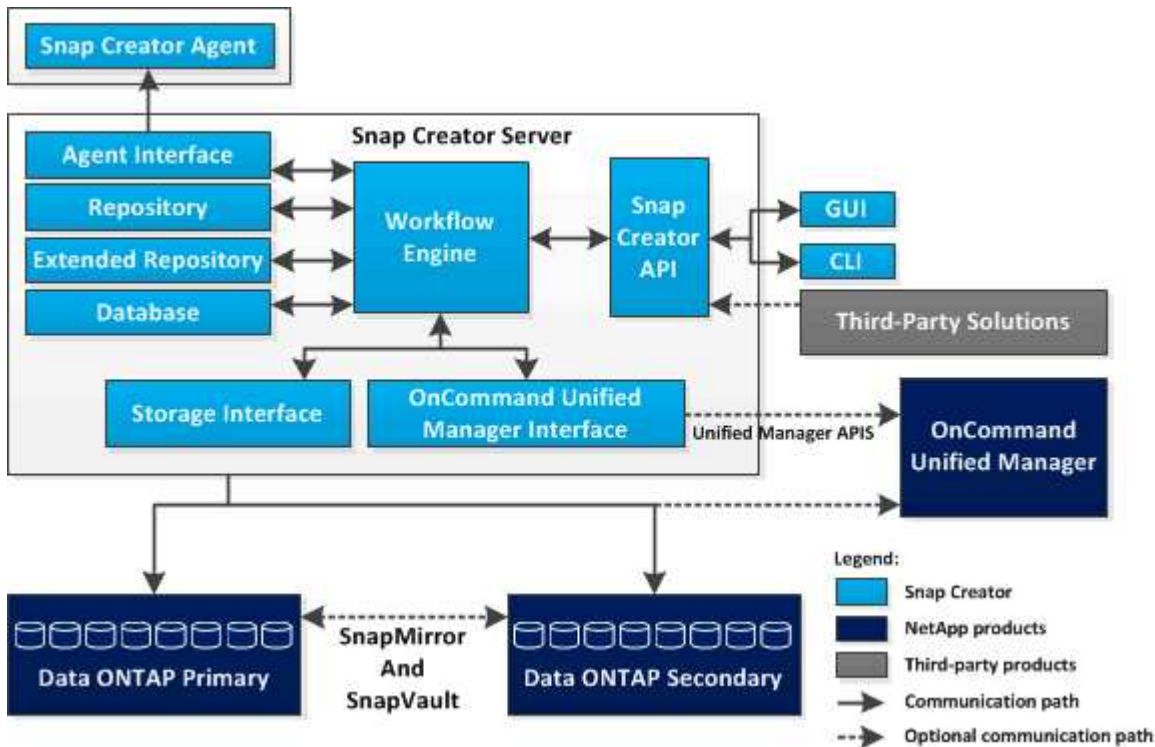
Snap Creator Agent

Snap Creator Server

Agent Interface

Repository

Extended Repository

Database

Workflow Engine

Snap Creator API

GUI

CLI

Third-Party Solutions

Storage Interface

OnCommand Unified Manager Interface

Unified Manager APIS

OnCommand Unified Manager

Data ONTAP Primary

SnapMirror And SnapVault

Data ONTAP Secondary

Legend:

Snap Creator

NetApp products

Third-party products

Communication path

Optional communication path